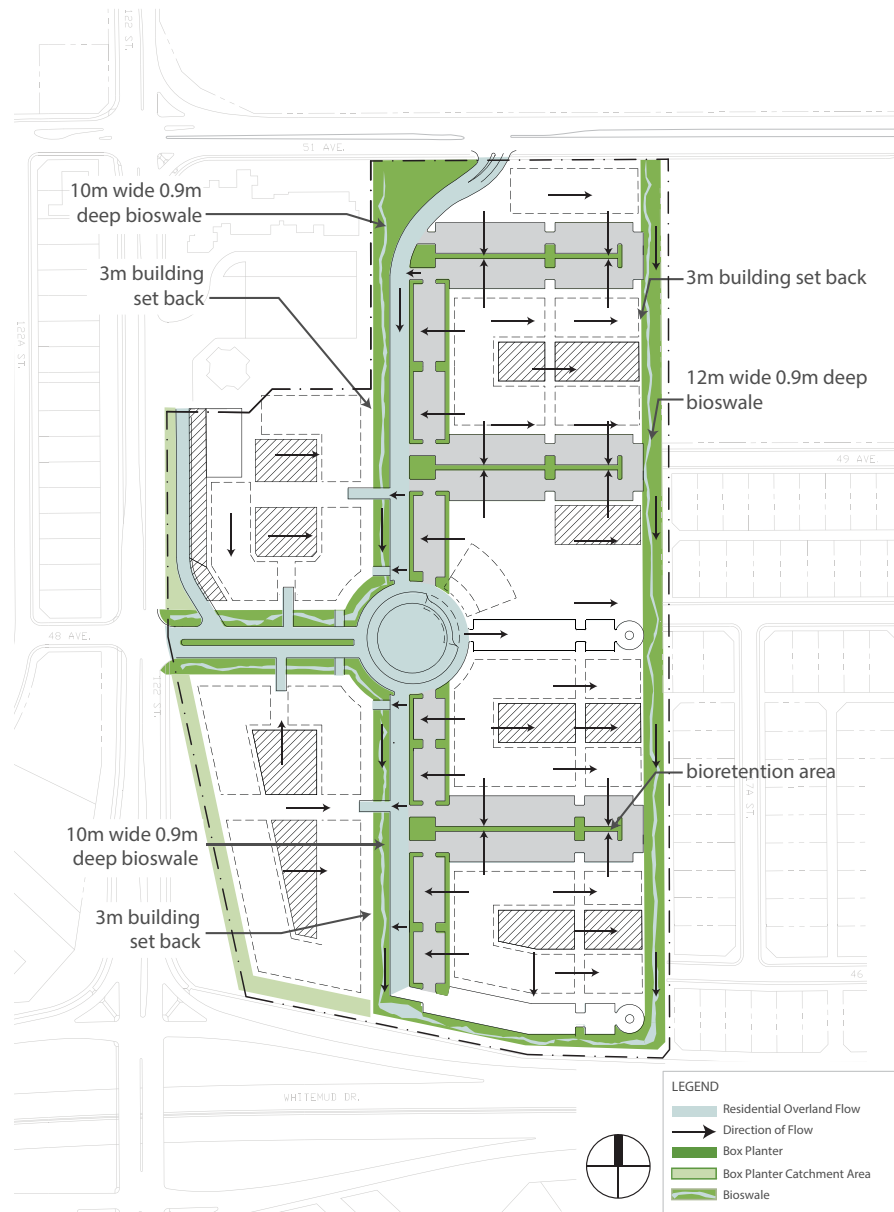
122 ST.

51 AVE.

10m wide 0.9m deep bioswale

3m building set back

3m building set back

12m wide 0.9m deep bioswale

122A ST.

49 AVE.

48 AVE.

122 ST.

bioretention area

10m wide 0.9m deep bioswale

3m building set back

47A ST.

46

WHITEMUD DR.

LEGEND

Residential Overland Flow

Direction of Flow

Box Planter

Box Planter Catchment Area

Bioswale